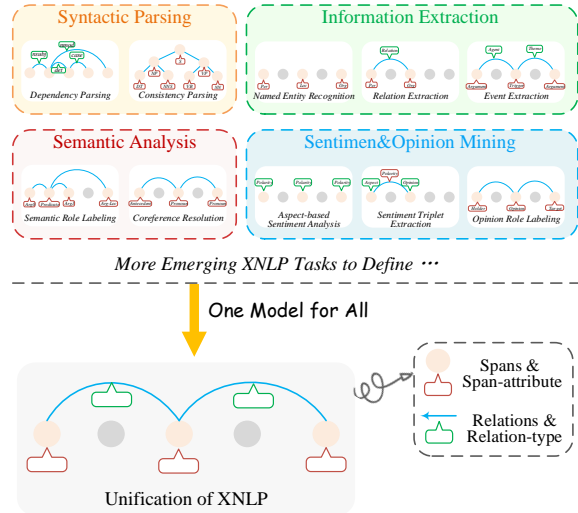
Syntactic Parsing

Dependency Parsing

Consistency Parsing

Information Extraction

Relation

Agent

Theme

Per

Org

Named Entity Recognition

Relation Extraction

Argument

Trigger

Argument

Event Extraction

Semantic Analysis

Semantic Role Labeling

Coreference Resolution

Sentimen&Opinion Mining

Polarity

Polarity

Polarity

Aspect

Polarity

Opinion

Aspect-based Sentiment Analysis

Sentiment Triplet Extraction

Opinion Role Labeling

More Emerging XNLP Tasks to Define ···

One Model for All

Spans & Span-attribute

Relations & Relation-type

Unification of XNLP